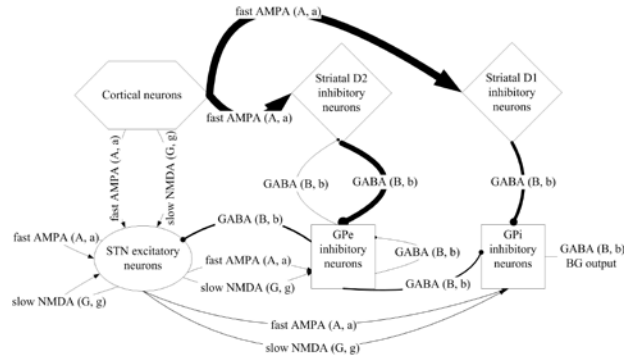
fast AMPA (A, a)

Cortical neurons

fast AMPA (A, a)

Striatal D2 inhibitory neurons

Striatal D1 inhibitory neurons

fast AMPA (A, a)

slow NMDA (G, g)

GABA (B, b)

GABA (B, b)

GABA (B, b)

GABA (B, b)

fast AMPA (A, a)

STN excitatory neurons

fast AMPA (A, a)

GPe inhibitory neurons

GABA (B, b)

GPi inhibitory neurons

GABA (B, b) BG output

slow NMDA (G, g)

slow NMDA (G, g)

GABA (B, b)

fast AMPA (A, a)

slow NMDA (G, g)